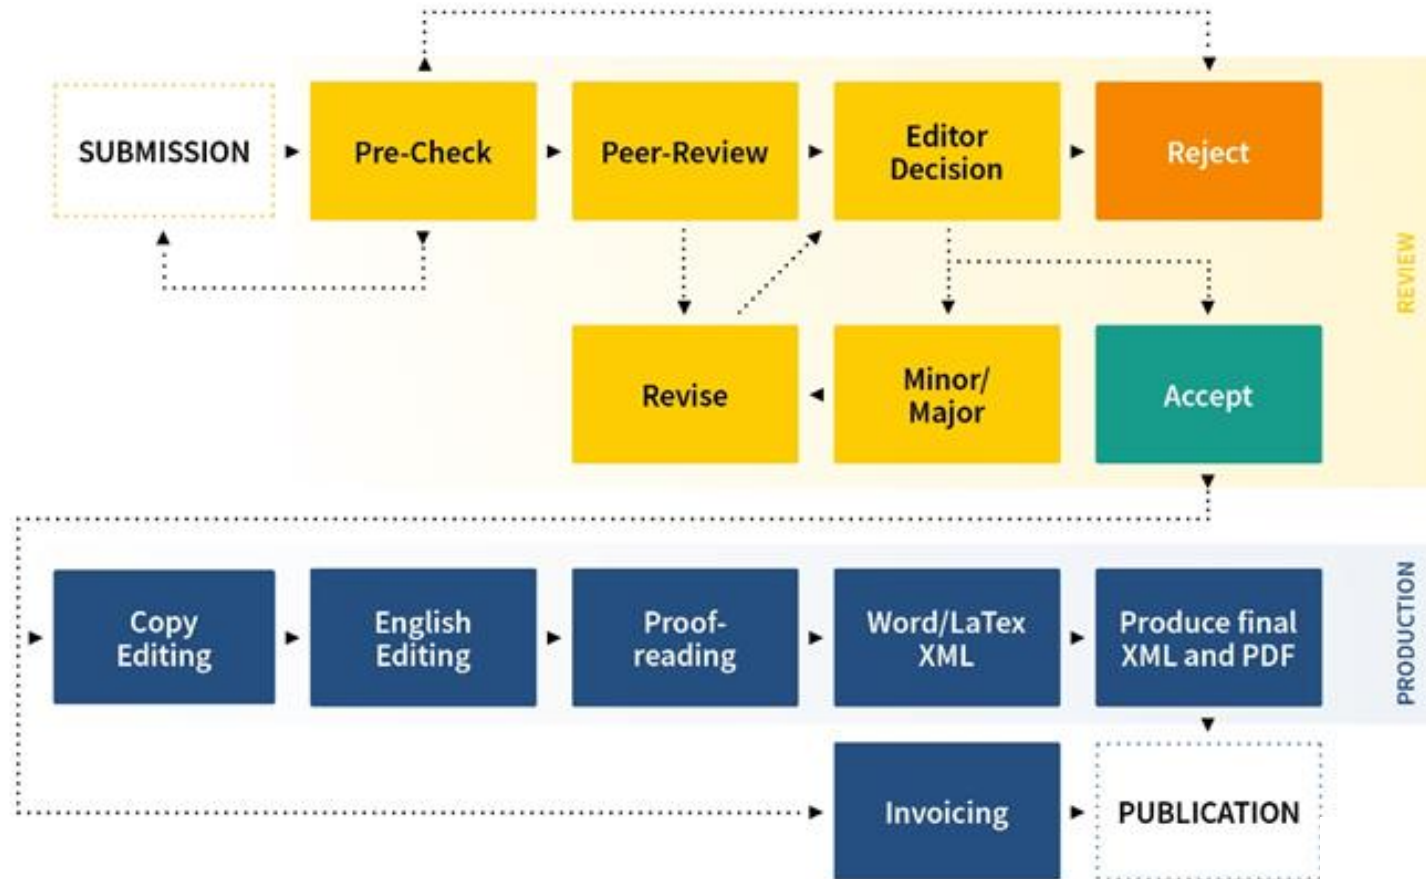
SUBMISSION

Pre-Check

Peer-Review

Editor Decision

Reject

REVIEW

Revise

Minor/ Major

Accept

Copy Editing

English Editing

Proof-reading

Word/LaTex XML

Produce final XML and PDF

PRODUCTION

Invoicing

PUBLICATION